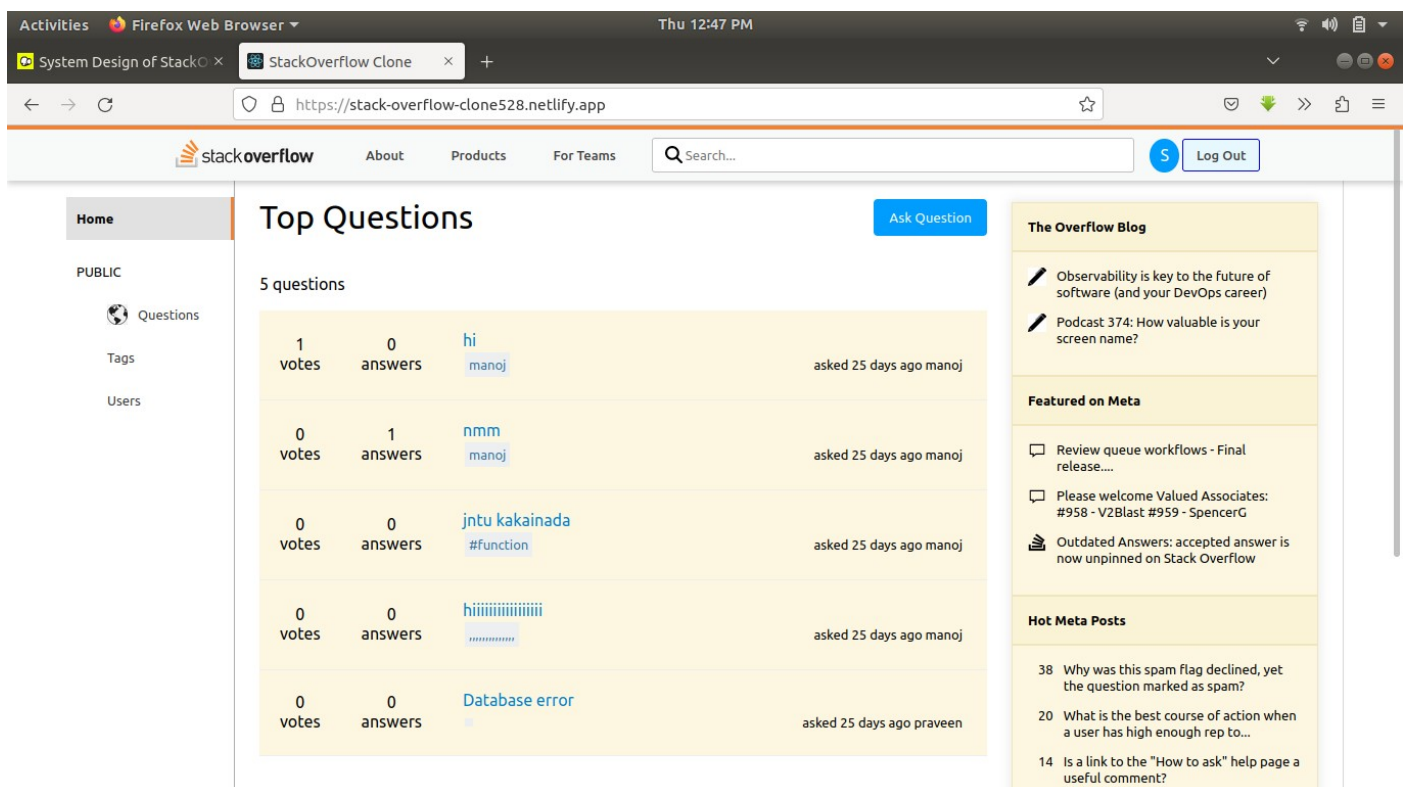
Activities Firefox Web Browser ▾ Thu 12:47 PM

System Design of StackO × StackOverflow Clone × +

https://stack-overflow-clone528.netlify.app

stackoverflow About Products For Teams Search... S Log Out

Home

PUBLIC

Questions

Tags

Users

Top Questions

Ask Question

5 questions

1 votes 0 answers hi manoj asked 25 days ago manoj

0 votes 1 answers nmm manoj asked 25 days ago manoj

0 votes 0 answers jntu kakainada #function asked 25 days ago manoj

0 votes 0 answers hiiiiiiiiiiiiiiii ,,,,,,,,,,,,,,, asked 25 days ago manoj

0 votes 0 answers Database error asked 25 days ago praveen

The Overflow Blog

Observability is key to the future of software (and your DevOps career)

Podcast 374: How valuable is your screen name?

Featured on Meta

Review queue workflows - Final release....

Please welcome Valued Associates: #958 - V2Blast #959 - SpencerG

Outdated Answers: accepted answer is now unpinned on Stack Overflow

Hot Meta Posts

38 Why was this spam flag declined, yet the question marked as spam?

20 What is the best course of action when a user has high enough rep to...

14 Is a link to the "How to ask" help page a useful comment?